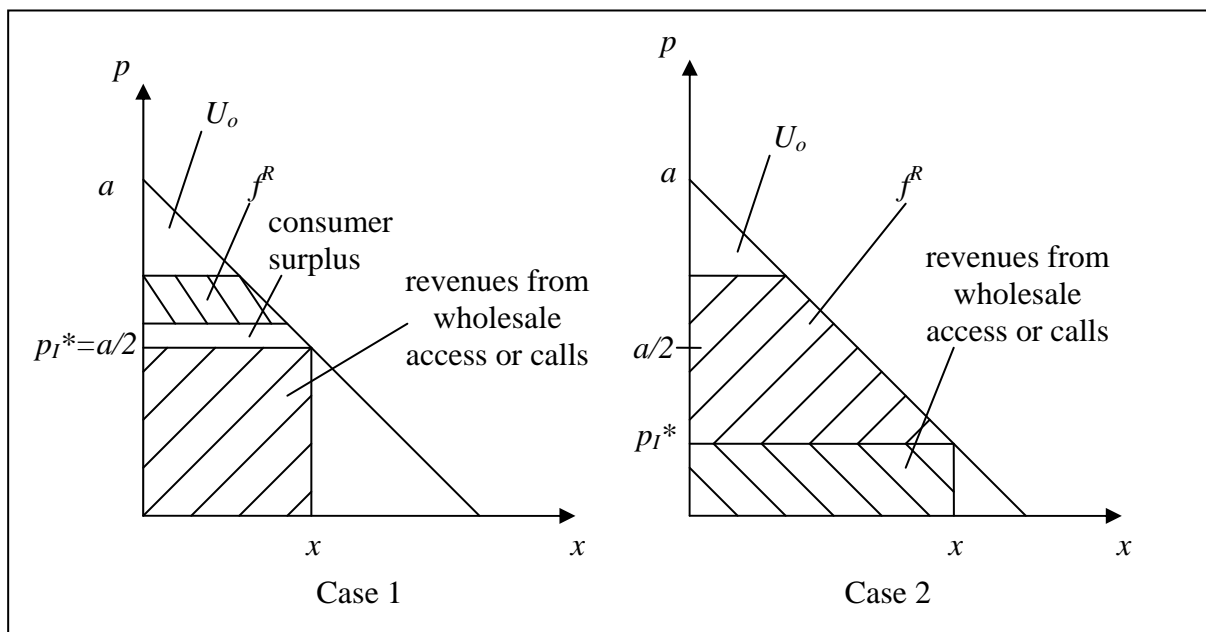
$p$

$U_o$

$a$

$f^R$

consumer surplus

revenues from wholesale access or calls

$p_I^*=a/2$

$x$

$x$

Case 1

$p$

$U_o$

$a$

$f^R$

revenues from wholesale access or calls

$a/2$

$p_I^*$

$x$

$x$

Case 2